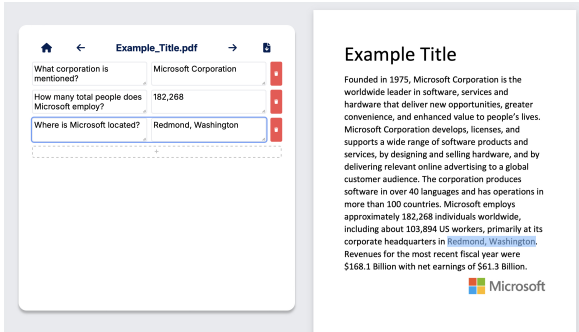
Example_Title.pdf

What corporation is mentioned?

Microsoft Corporation

How many total people does Microsoft employ?

182,268

Where is Microsoft located?

Redmond, Washington

+

Example Title

Founded in 1975, Microsoft Corporation is the worldwide leader in software, services and hardware that deliver new opportunities, greater convenience, and enhanced value to people's lives. Microsoft Corporation develops, licenses, and supports a wide range of software products and services, by designing and selling hardware, and by delivering relevant online advertising to a global customer audience. The corporation produces software in over 40 languages and has operations in more than 100 countries. Microsoft employs approximately 182,268 individuals worldwide, including about 103,894 US workers, primarily at its corporate headquarters in Redmond, Washington. Revenues for the most recent fiscal year were $168.1 Billion with net earnings of $61.3 Billion.

Microsoft